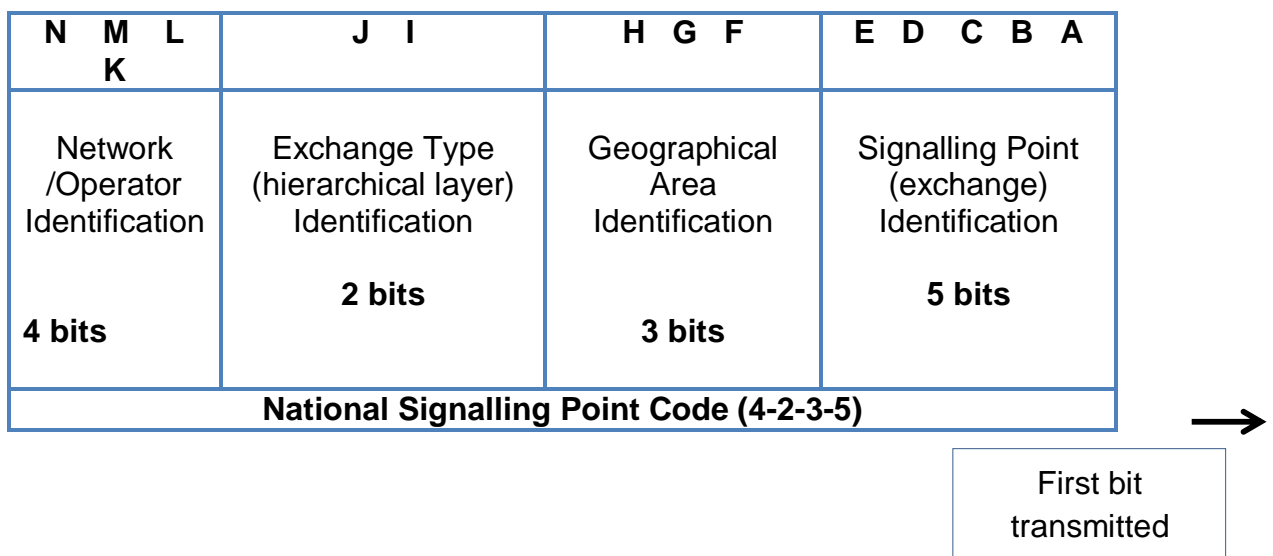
| N M L K | J I | H G F | E D C B A |
|---|---|---|---|
| Network /Operator Identification 4 bits | Exchange Type (hierarchical layer) Identification 2 bits | Geographical Area Identification 3 bits | Signalling Point (exchange) Identification 5 bits |
| National Signalling Point Code (4-2-3-5) | | | |

First bit transmitted